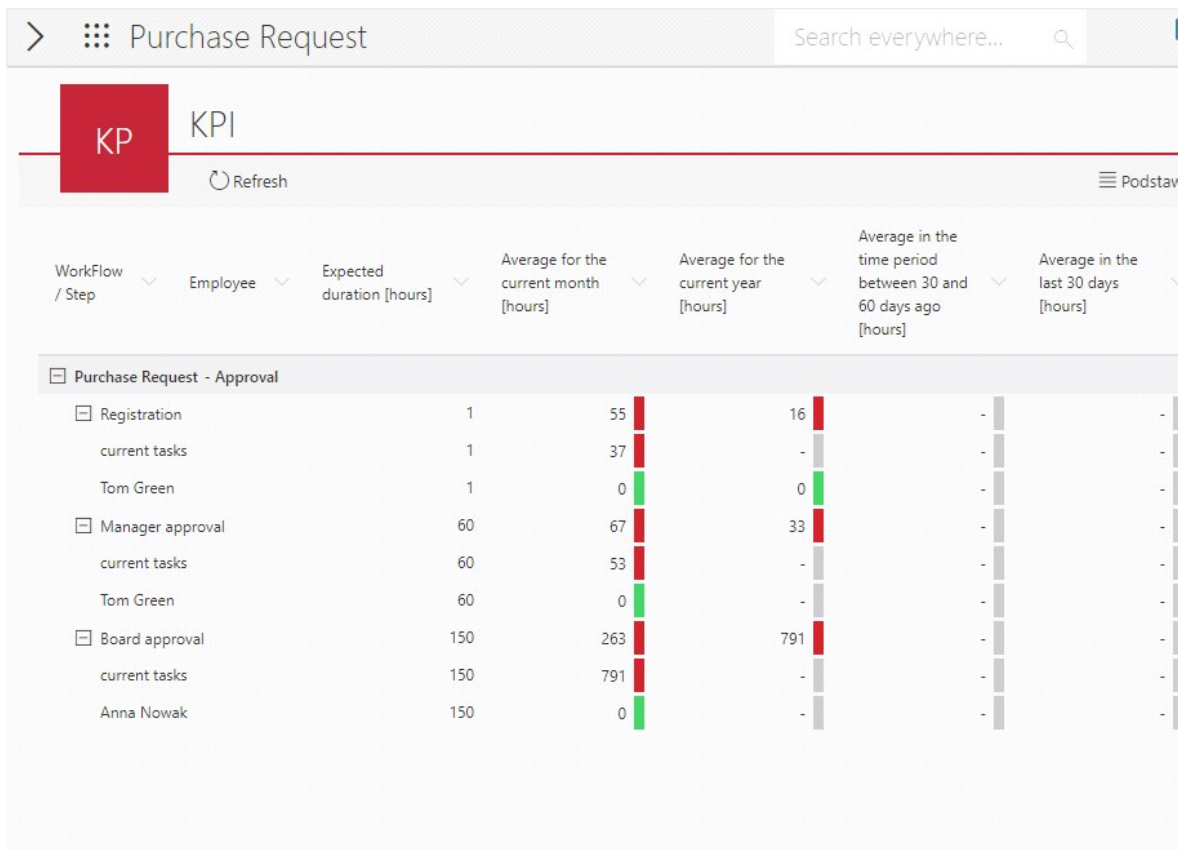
Purchase Request

Search everywhere...

KP

KPI

Refresh

Podstaw

| WorkFlow / Step | Employee | Expected duration [hours] | Average for the current month [hours] | Average for the current year [hours] | Average in the time period between 30 and 60 days ago [hours] | Average in the last 30 days [hours] |
|---|---|---|---|---|---|---|
| Purchase Request - Approval | | | | | | |
| Registration | | 1 | 55 | 16 | - | - |
| | current tasks | 1 | 37 | - | - | - |
| | Tom Green | 1 | 0 | 0 | - | - |
| Manager approval | | 60 | 67 | 33 | - | - |
| | current tasks | 60 | 53 | - | - | - |
| | Tom Green | 60 | 0 | - | - | - |
| Board approval | | 150 | 263 | 791 | - | - |
| | current tasks | 150 | 791 | - | - | - |
| | Anna Nowak | 150 | 0 | - | - | - |